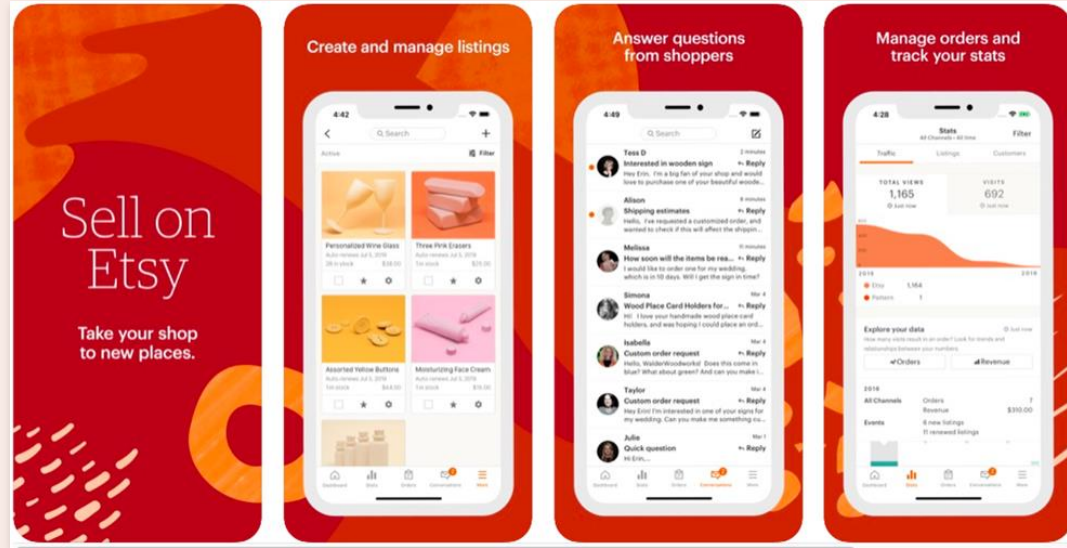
Sell on Etsy

Take your shop to new places.

Create and manage listings

4:42

Search

Active

Filter

Personalized Wine Glass
Auto renews Jul 5, 2019
26 in stock $38.00

Three Pink Erasers
Auto renews Jul 5, 2019
7 in stock $25.00

Assorted Yellow Buttons
Auto renews Jul 5, 2019
7 in stock $44.00

Moisturizing Face Cream
Auto renews Jul 5, 2019
7 in stock $25.00

Dashboard Stats Orders Conversations More

Answer questions from shoppers

4:49

Search

Tess D
2 minutes
Interested in wooden sign
Reply
Hey Erin. I'm a big fan of your shop and would love to purchase one of your beautiful wooden...

Alison
8 minutes
Shipping estimates
Reply
Hello, I've requested a customized order, and wanted to check if this will affect the shippin...

Melissa
25 minutes
How soon will the items be rea...
Reply
I would like to order one for my wedding, which is in 10 days. Will I get the sign in time?

Simona
Mar 4
Wood Place Card Holders for...
Reply
Hi! I love your handmade wood place card holders, and I'm hoping I could place an ord...

Isabella
Mar 4
Custom order request
Reply
Hello, WalderWoodworks! Does this come in blue? What about green? And can you make i...

Taylor
Mar 4
Custom order request
Reply
Hey Erin! I'm interested in one of your signs for my wedding. Can you make me something...

Julie
Mar 1
Quick question
Reply
Hi Erin,

Dashboard Stats Orders Conversations More

Manage orders and track your stats

4:28

Stats
All Channels • All time

Filter

Traffic Listings Customers

TOTAL VIEWS
1,165
Just now

VISITS
692
Just now

2018 2019

Etsy 1,164
Pattern 1

Explore your data
Just now
How many visits result in an order? Look for trends and relationships between your numbers.

Orders Revenue

2018

All Channels Orders 7
Revenue $310.00

Events 8 new listings
11 renewed listings

Dashboard Stats Orders Conversations More